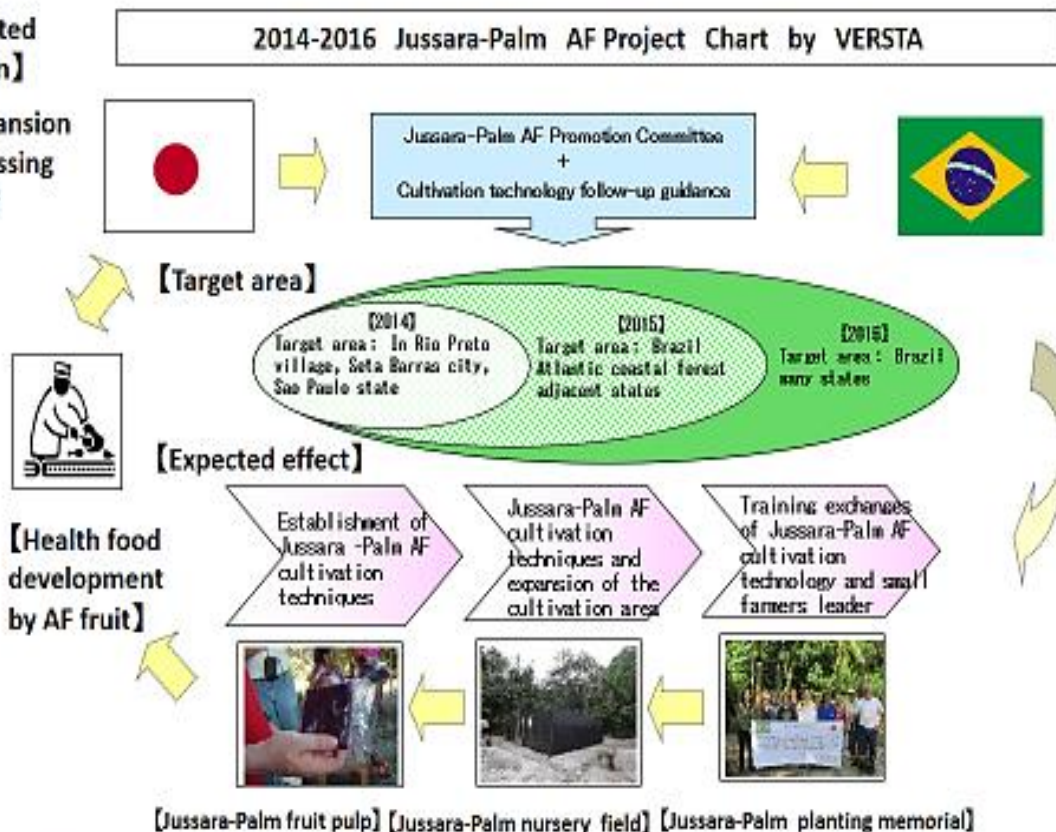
ted
n】

ansion
ssing

2014-2016 Jussara-Palm AF Project Chart by VERSTA

Jussara-Palm AF Promotion Committee
+
Cultivation technology follow-up guidance

【Target area】

[2014]
Target area: In Rio Preto village, Seta Barras city, Sao Paulo state

[2015]
Target area: Brazil Atlantic coastal forest adjacent states

[2016]
Target area: Brazil many states

【Expected effect】

Establishment of Jussara -Palm AF cultivation techniques

Jussara-Palm AF cultivation techniques and expansion of the cultivation area

Training exchanges of Jussara-Palm AF cultivation technology and small farmers leader

【Health food development by AF fruit】

【Jussara-Palm fruit pulp】【Jussara-Palm nursery field】【Jussara-Palm planting memorial】